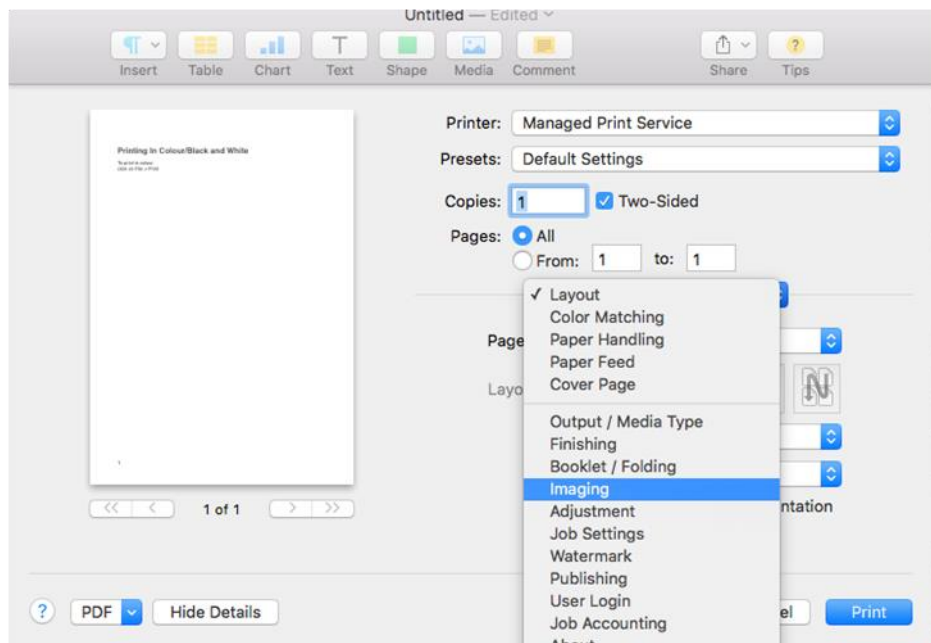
Untitled — Edited

Insert Table Chart Text Shape Media Comment Share Tips

Printing In Colour/Black and White

To print in colour: click on File > Print

1

1 of 1

Printer: Managed Print Service

Presets: Default Settings

Copies: 1 Two-Sided

Pages: All

From: 1 to: 1

Page

Layo

✓ Layout
Color Matching
Paper Handling
Paper Feed
Cover Page
Output / Media Type
Finishing
Booklet / Folding
Imaging
Adjustment
Job Settings
Watermark
Publishing
User Login
Job Accounting
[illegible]

ntation

?

PDF

Hide Details

el

Print